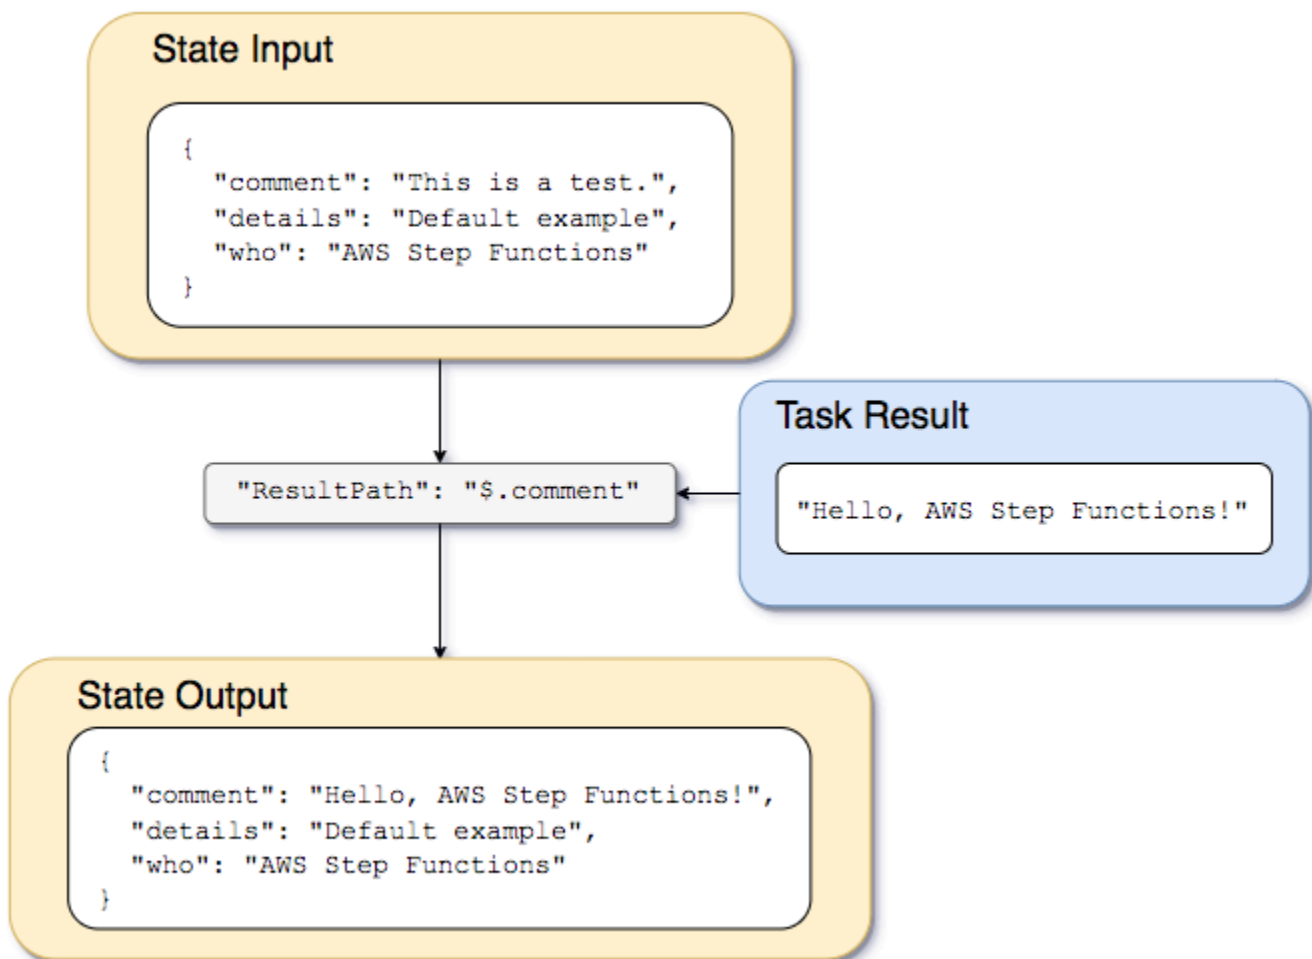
State Input

{
"comment": "This is a test.",
"details": "Default example",
"who": "AWS Step Functions"
}

Task Result

"Hello, AWS Step Functions!"

"ResultPath": "$.comment"

State Output

{
"comment": "Hello, AWS Step Functions!",
"details": "Default example",
"who": "AWS Step Functions"
}